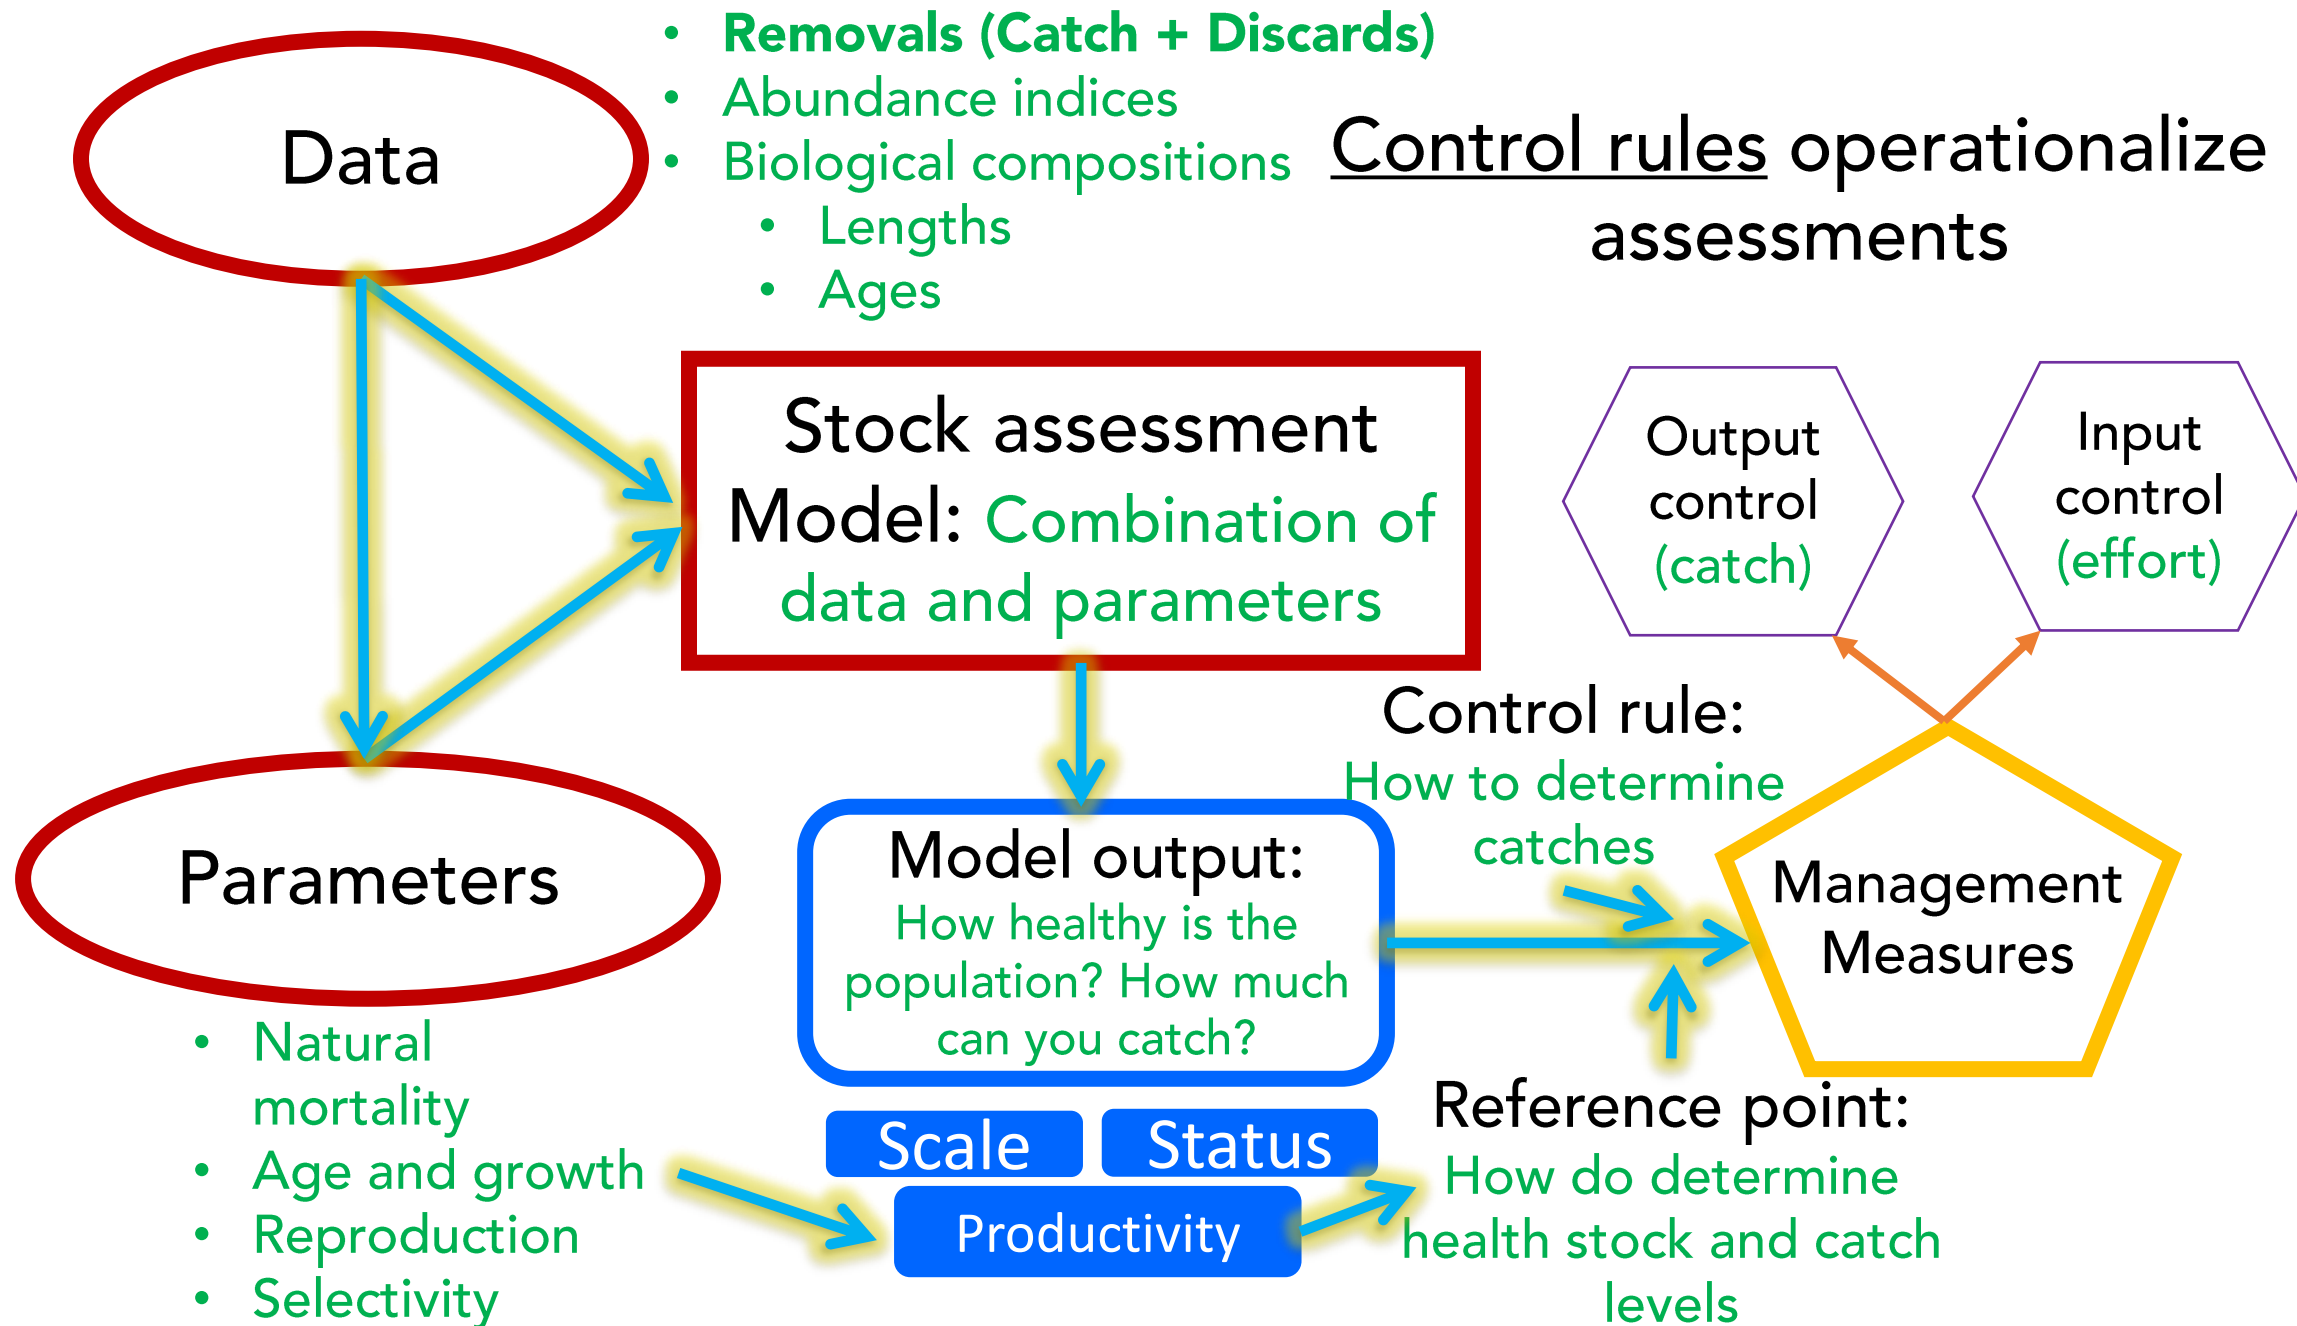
Data

- Removals (Catch + Discards)
- Abundance indices
- Biological compositions
  - Lengths
  - Ages

Control rules operationalize assessments

Stock assessment Model: Combination of data and parameters

Output control (catch)

Input control (effort)

Control rule: How to determine catches

Parameters

Model output: How healthy is the population? How much can you catch?

Management Measures

- Natural mortality
- Age and growth
- Reproduction
- Selectivity

Scale

Status

Productivity

Reference point: How do determine health stock and catch levels